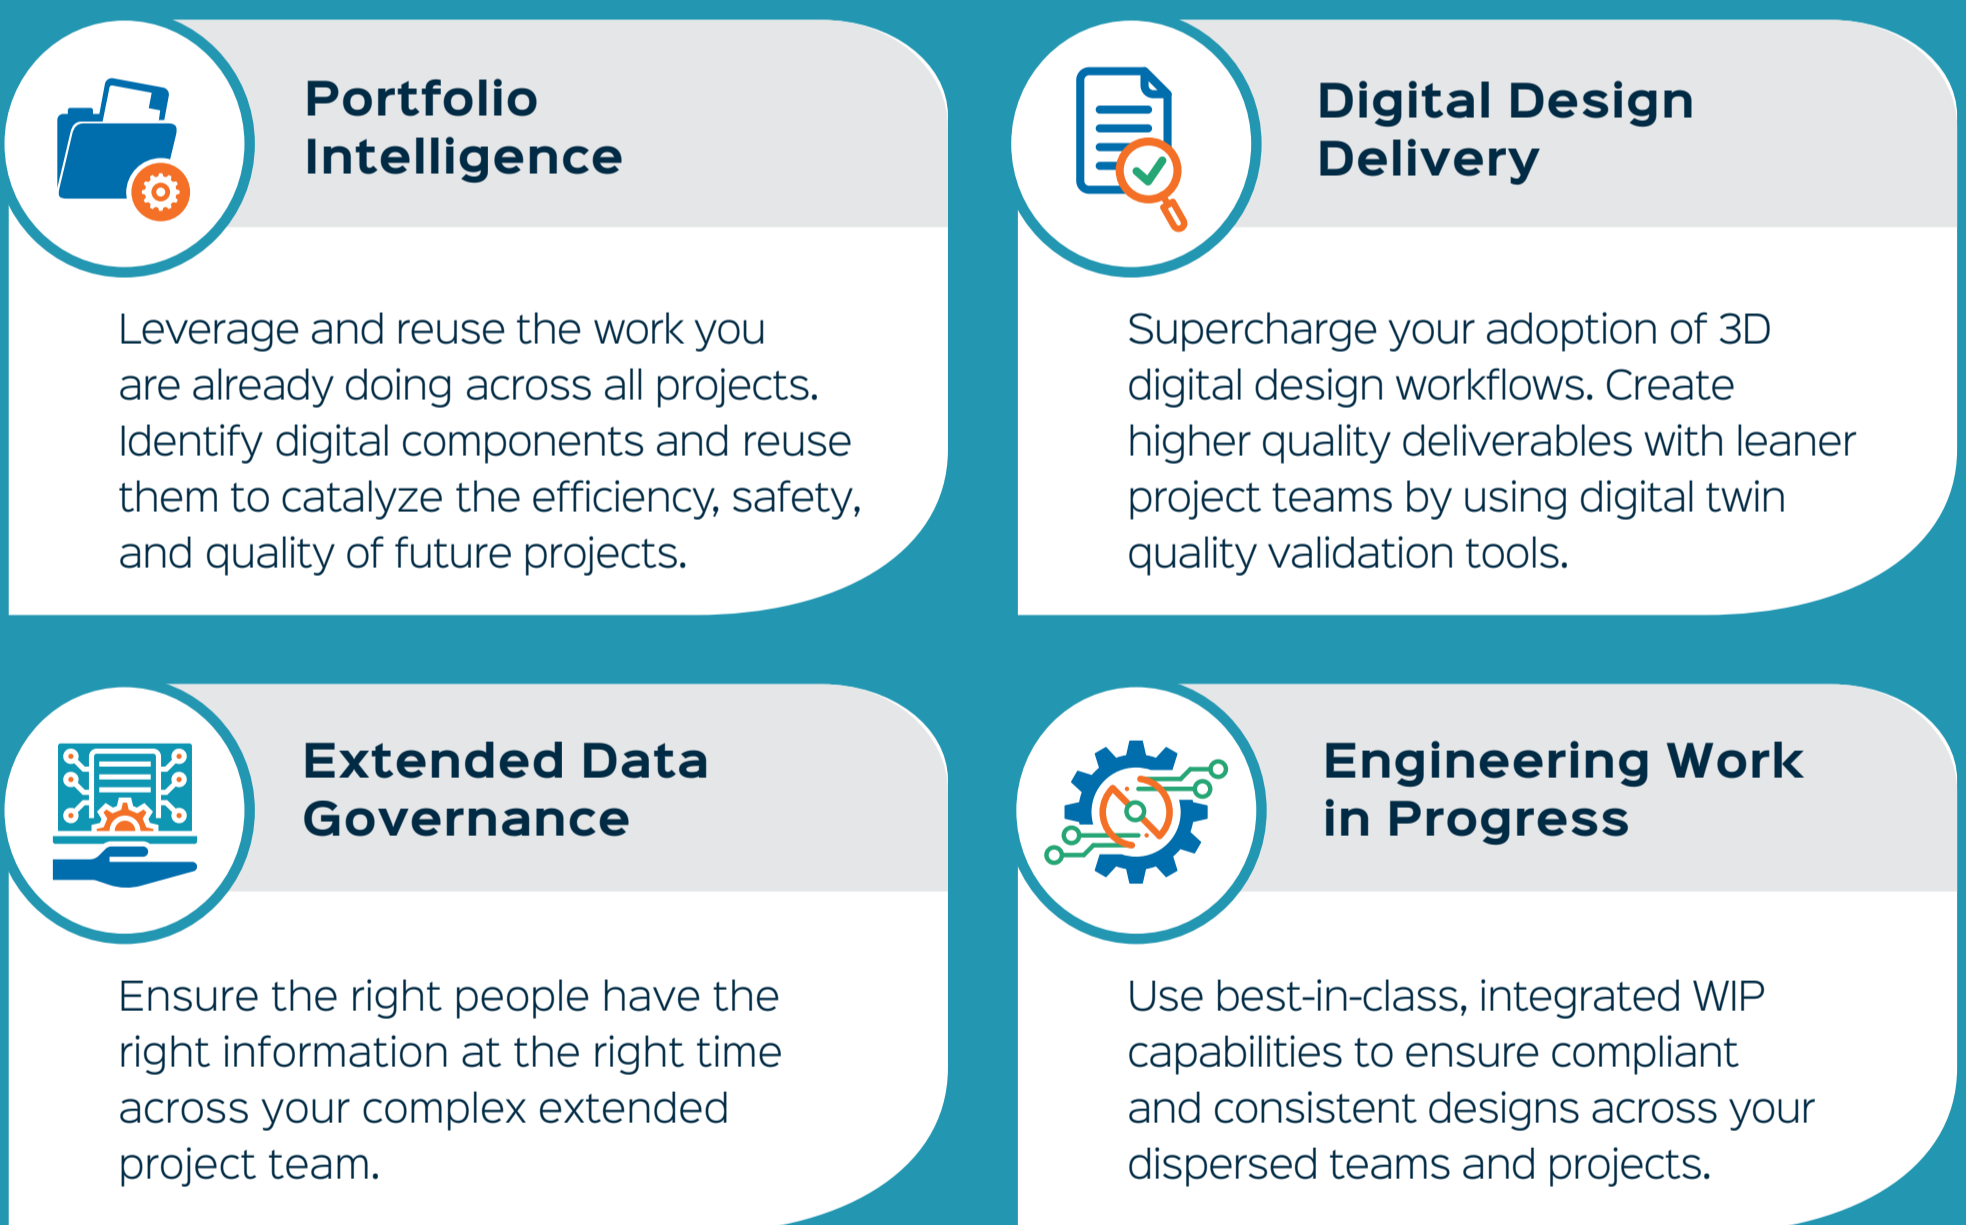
Portfolio Intelligence

Leverage and reuse the work you are already doing across all projects. Identify digital components and reuse them to catalyze the efficiency, safety, and quality of future projects.

Digital Design Delivery

Supercharge your adoption of 3D digital design workflows. Create higher quality deliverables with leaner project teams by using digital twin quality validation tools.

Extended Data Governance

Ensure the right people have the right information at the right time across your complex extended project team.

Engineering Work in Progress

Use best-in-class, integrated WIP capabilities to ensure compliant and consistent designs across your dispersed teams and projects.